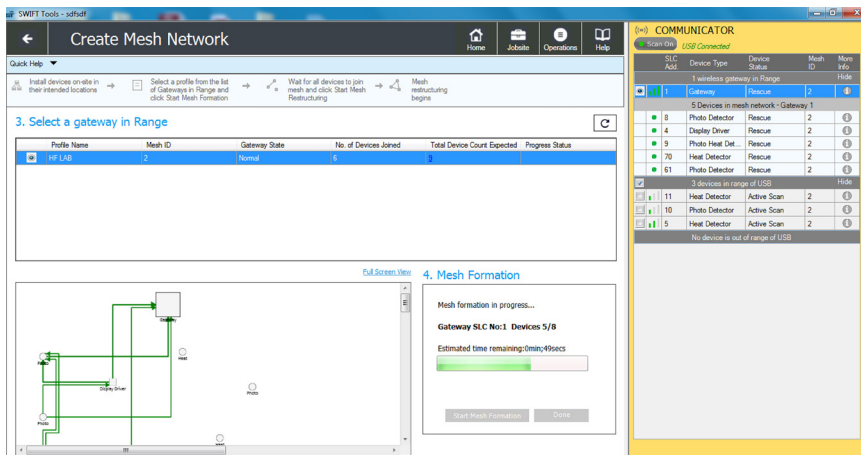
SWIFT Tools - sdfsdf

Create Mesh Network

Home Jobsite Operations Help

Quick Help

Install devices on-site in their intended locations → Select a profile from the list of Gateways in Range and click Start Mesh Formation → Wait for all devices to join mesh and click Start Mesh Restructuring → Mesh restructuring begins

3. Select a gateway in Range

| | Profile Name | Mesh ID | Gateway State | No. of Devices Joined | Total Device Count Expected | Progress Status |
|---|---|---|---|---|---|---|
| | HF LAB | 2 | Normal | 6 | 9 | |

Full Screen View

Display
Heat
Photo
Display Driver
Photo
Photo
Heat

4. Mesh Formation

Mesh formation in progress...

Gateway SLC No:1 Devices 5/8

Estimated time remaining:0min;49secs

Start Mesh Formation Done

COMMUNICATOR

Scan On USB Connected

| | SLC Add. | Device Type | Device Status | Mesh ID | More Info |
|---|---|---|---|---|---|
| 1 wireless gateway in Range | | | | | Hide |
| | 1 | Gateway | Rescue | 2 | |
| 5 Devices in mesh network - Gateway 1 | | | | | |
| | 8 | Photo Detector | Rescue | 2 | |
| | 4 | Display Driver | Rescue | 2 | |
| | 9 | Photo Heat Det... | Rescue | 2 | |
| | 70 | Heat Detector | Rescue | 2 | |
| | 61 | Photo Detector | Rescue | 2 | |
| 3 devices in range of USB | | | | | Hide |
| | 11 | Heat Detector | Active Scan | 2 | |
| | 10 | Photo Detector | Active Scan | 2 | |
| | 5 | Heat Detector | Active Scan | 2 | |
| No device is out of range of USB | | | | | |